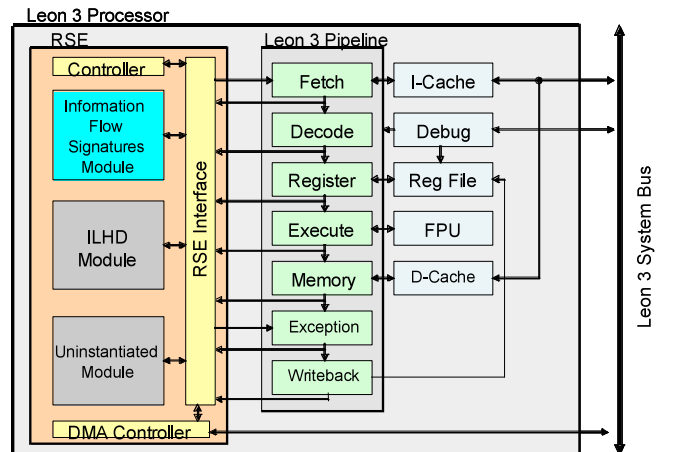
Leon 3 Processor

RSE

Controller

Information Flow Signatures Module

ILHD Module

Uninstantiated Module

RSE Interface

DMA Controller

Leon 3 Pipeline

Fetch

Decode

Register

Execute

Memory

Exception

Writeback

I-Cache

Debug

Reg File

FPU

D-Cache

Leon 3 System Bus